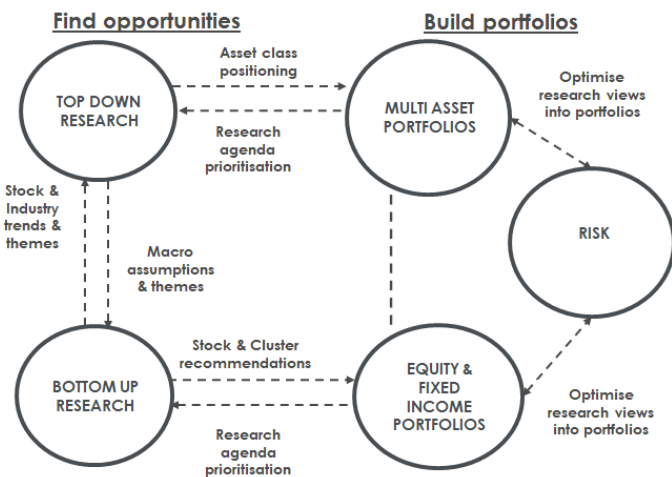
Find opportunities

Build portfolios

TOP DOWN RESEARCH

Asset class positioning

Research agenda prioritisation

MULTI ASSET PORTFOLIOS

Optimise research views into portfolios

Stock & Industry trends & themes

Macro assumptions & themes

RISK

BOTTOM UP RESEARCH

Stock & Cluster recommendations

Research agenda prioritisation

EQUITY & FIXED INCOME PORTFOLIOS

Optimise research views into portfolios